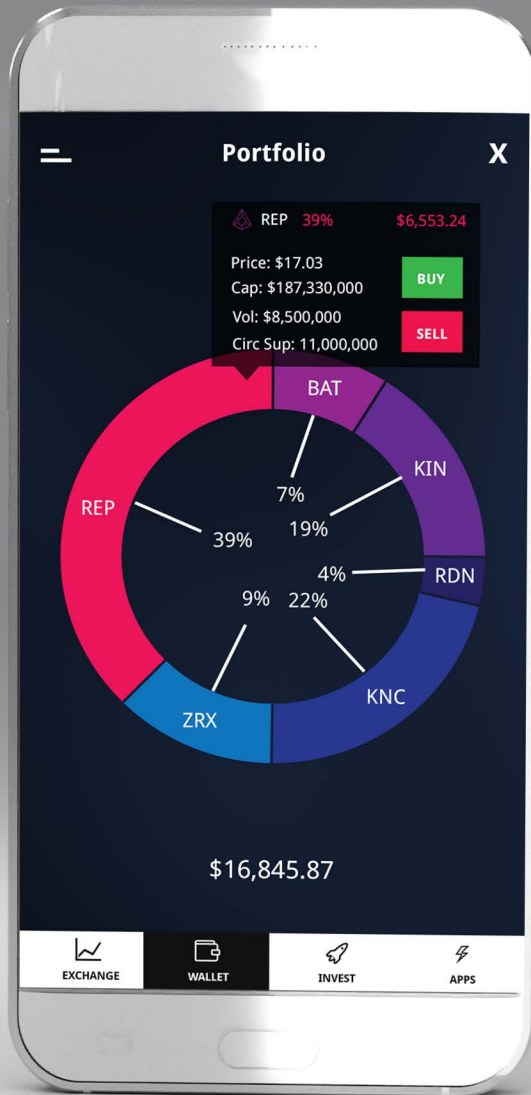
Portfolio

X

REP 39% $6,553.24

Price: $17.03
Cap: $187,330,000
Vol: $8,500,000
Circ Sup: 11,000,000

BUY

SELL

BAT

KIN

REP

RDN

KNC

ZRX

7%

19%

39%

4%

9% 22%

$16,845.87

EXCHANGE

WALLET

INVEST

APPS